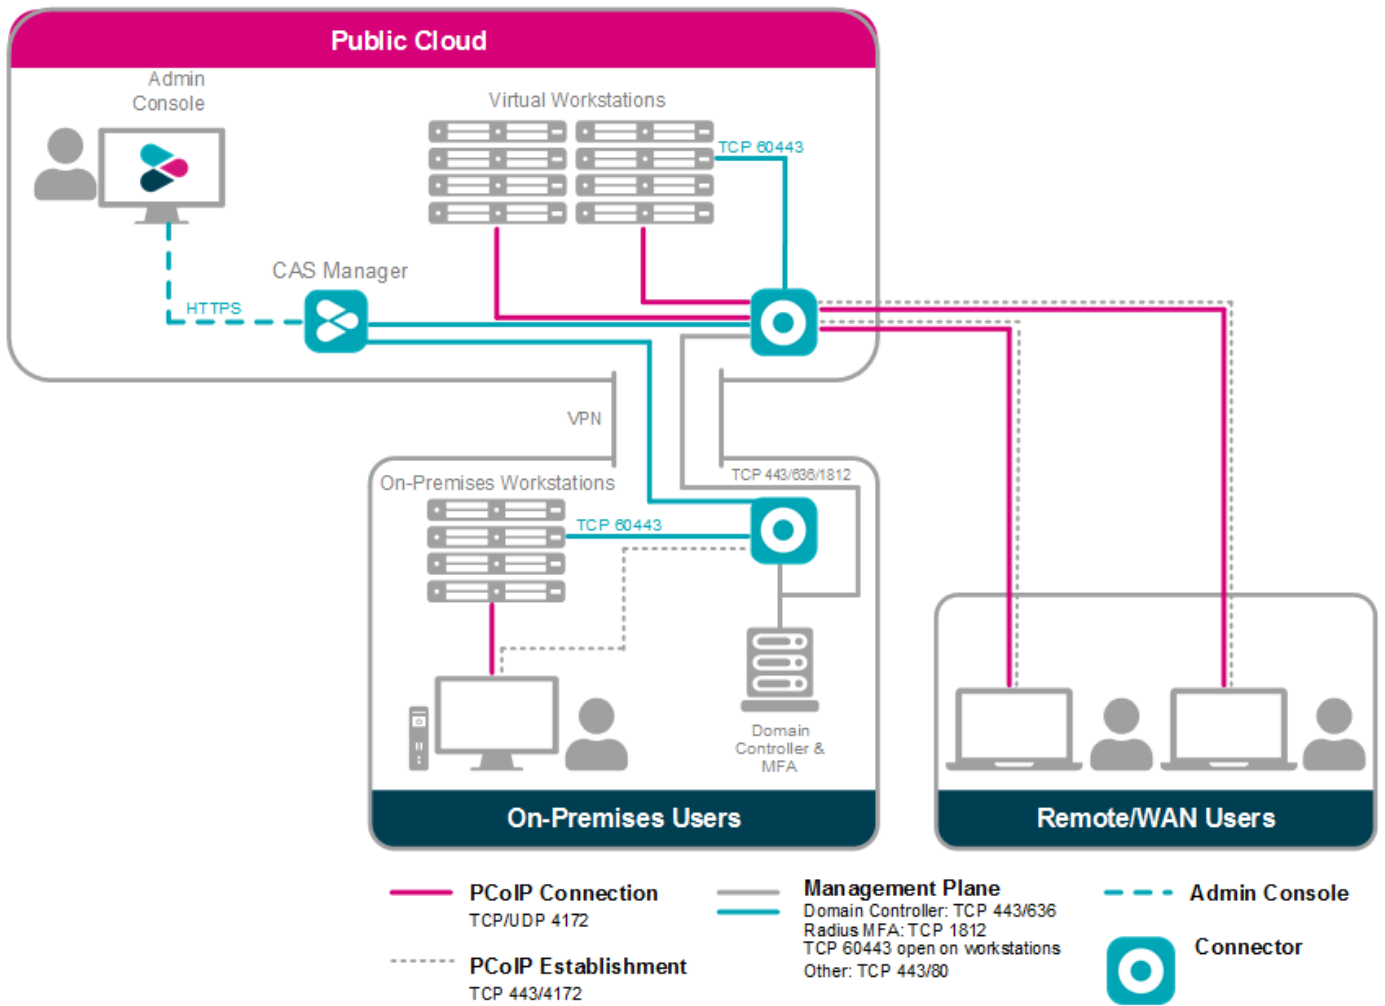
Public Cloud

Admin Console

Virtual Workstations

TCP 60443

CAS Manager

HTTPS

VPN

On-Premises Workstations

TCP 443/636/1812

TCP 60443

Domain Controller & MFA

On-Premises Users

Remote/WAN Users

PCoIP Connection
TCP/UDP 4172

PCoIP Establishment
TCP 443/4172

Management Plane
Domain Controller: TCP 443/636
Radius MFA: TCP 1812
TCP 60443 open on workstations
Other: TCP 443/80

Admin Console

Connector